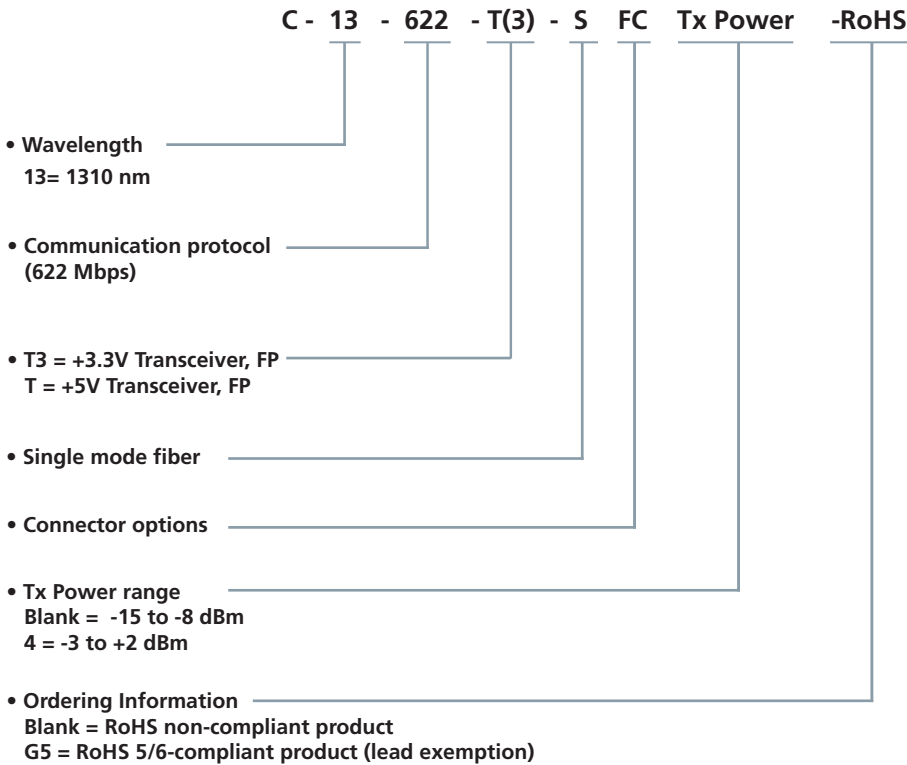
C - 13 - 622 - T(3) - S FC Tx Power -RoHS

• Wavelength
13= 1310 nm

• Communication protocol
(622 Mbps)

• T3 = +3.3V Transceiver, FP
T = +5V Transceiver, FP

• Single mode fiber

• Connector options

• Tx Power range
Blank = -15 to -8 dBm
4 = -3 to +2 dBm

• Ordering Information
Blank = RoHS non-compliant product
G5 = RoHS 5/6-compliant product (lead exemption)